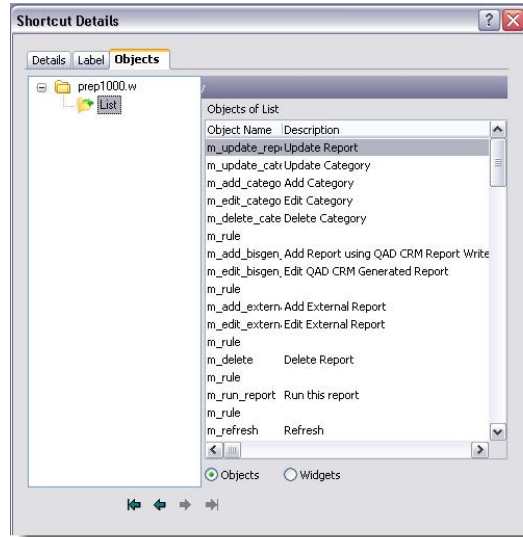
Shortcut Details

Details | Label | Objects

prep1000.w
List

Objects of List

| Object Name | Description |
|---|---|
| m_update_rep | Update Report |
| m_update_cat | Update Category |
| m_add_catego | Add Category |
| m_edit_catego | Edit Category |
| m_delete_cate | Delete Category |
| m_rule | |
| m_add_bisgen_ | Add Report using QAD CRM Report Write |
| m_edit_bisgen_ | Edit QAD CRM Generated Report |
| m_rule | |
| m_add_extern | Add External Report |
| m_edit_extern | Edit External Report |
| m_rule | |
| m_delete | Delete Report |
| m_rule | |
| m_run_report | Run this report |
| m_rule | |
| m_refresh | Refresh |

Objects Widgets